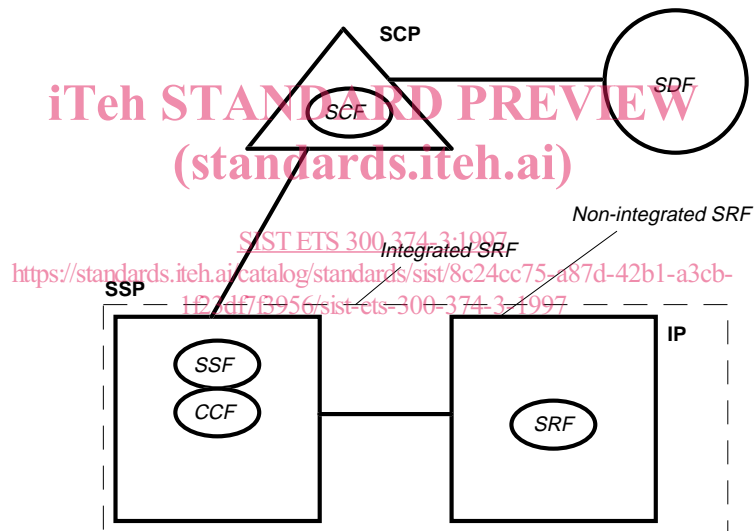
SCP

SCF

SDF

iTeh STANDARD PREVIEW
(standards.iteh.ai)

SIST ETS 300 374-3:1997
https://standards.iteh.ai/catalog/standards/sist/8c24cc75-a87d-42b1-a3cb-1f22df7f3956/sist-ets-300-374-3-1997

Non-integrated SRF

Integrated SRF

SSP

IP

SSF

CCF

SRF